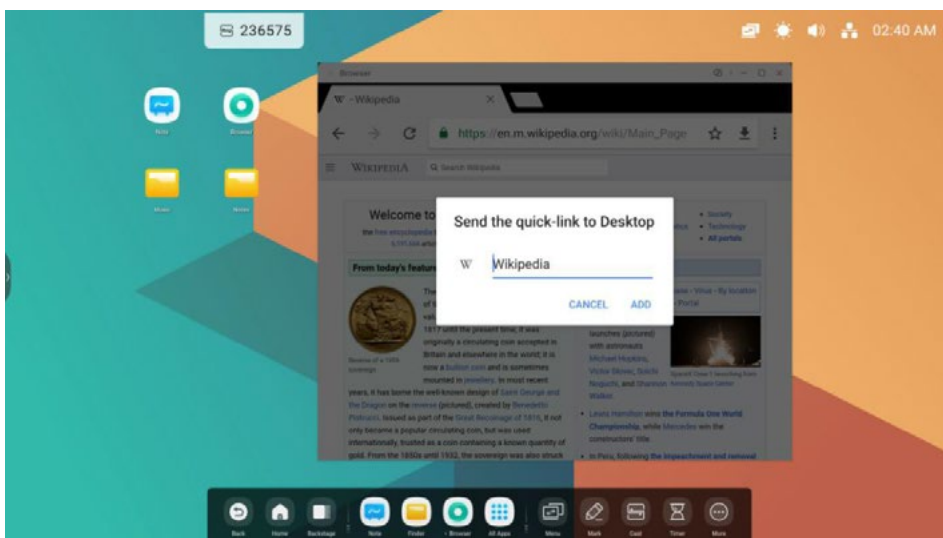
236575

02:40 AM

Note Browser

Notes Notes

Browser

W - Wikipedia

https://en.m.wikipedia.org/wiki/Main_Page

WIKIPEDIA Search Wikipedia

Welcome to

the free encyclopedia

From today's featured

Reverse of a 1958 sovereign

1817 until the present time, it was originally a circulating coin accepted in Britain and elsewhere in the world; it is now a bullion coin and is sometimes mounted in jewellery. In most recent years, it has borne the well-known design of Saint George and the Dragon on the reverse (pictured), created by Benedetto Pistrucci. Issued as part of the Great Recoinage of 1816, it not only became a popular circulating coin, but was used internationally, trusted as a coin containing a known quantity of gold. From the 1850s until 1932, the sovereign was also struck

• Society
• Technology
• All portals

launches (pictured) with astronauts Michael Hopkins, Victor Glover, Soichi Noguchi, and Shannon Walker.

• Lewis Hamilton wins the Formula One World Championship, while Mercedes win the constructors' title.

• In Peru, following the impeachment and removal

Send the quick-link to Desktop

W Wikipedia

CANCEL ADD

Back Home Backstage Note Finder Browser All Apps Menu Mark Cast Timer More